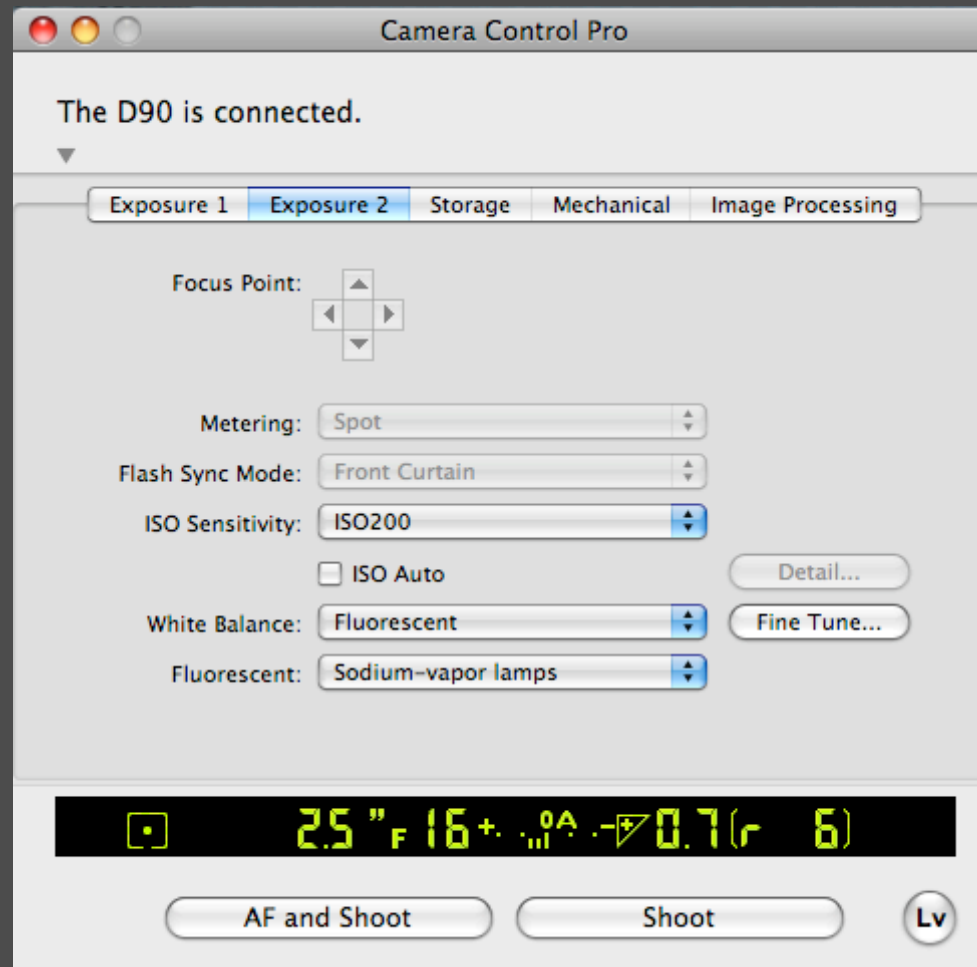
Camera Control Pro

The D90 is connected.

Exposure 1 | Exposure 2 | Storage | Mechanical | Image Processing

Focus Point:

Metering: Spot

Flash Sync Mode: Front Curtain

ISO Sensitivity: ISO200

ISO Auto

Detail...

White Balance: Fluorescent

Fine Tune...

Fluorescent: Sodium-vapor lamps

2.5" F 16 0.7 [r 6]

AF and Shoot

Shoot

Lv